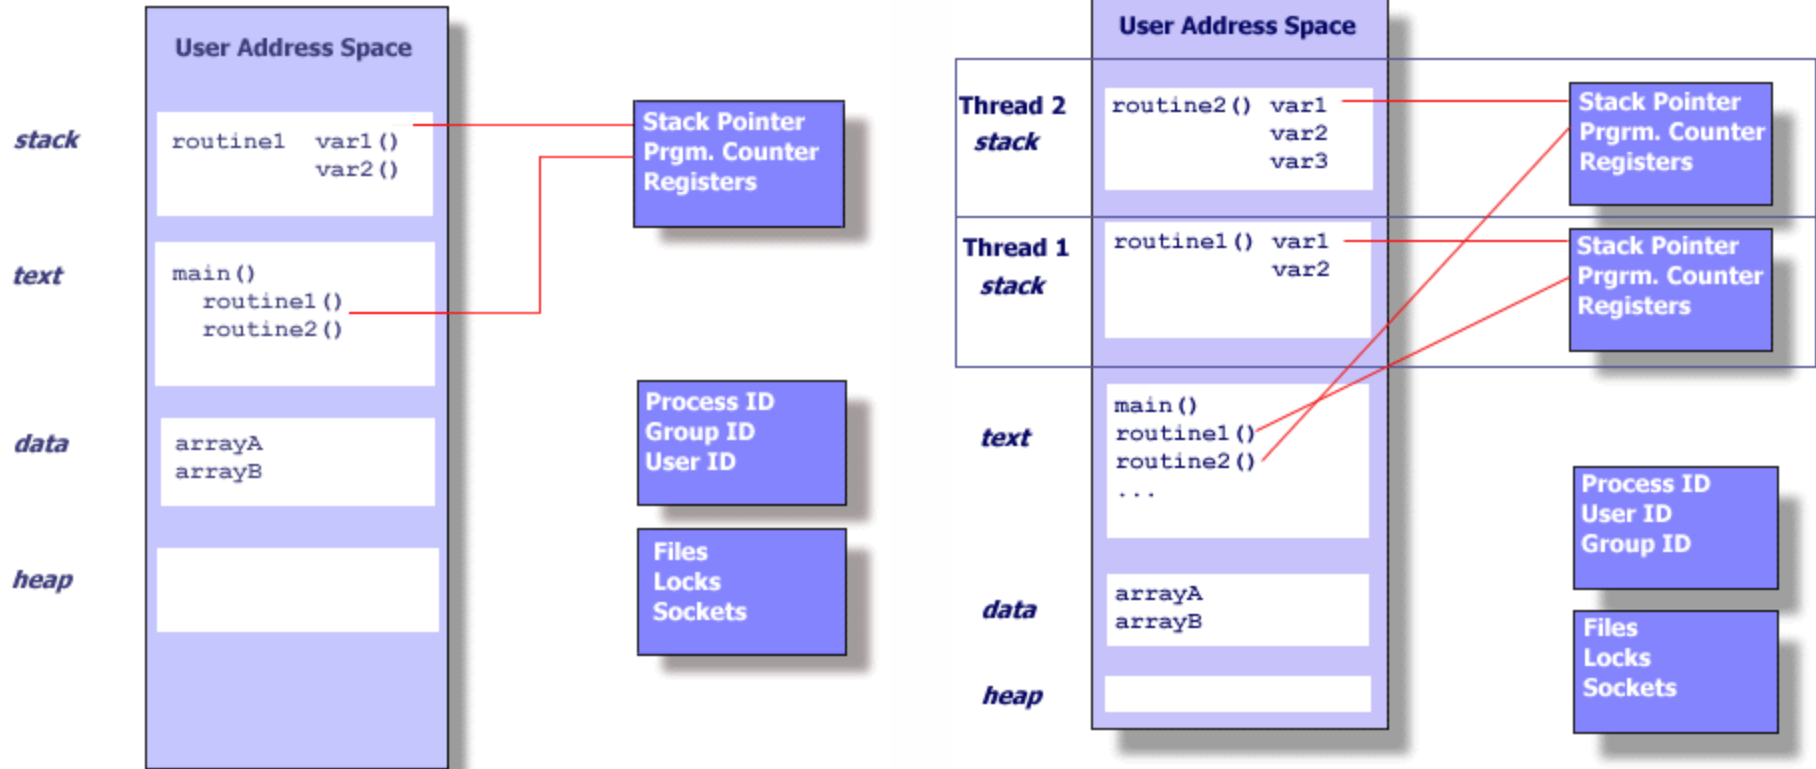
User Address Space

stack
routine1 var1()
var2()

text
main()
routine1()
routine2()

data
arrayA
arrayB

heap

Stack Pointer
Prgm. Counter
Registers

Process ID
Group ID
User ID

Files
Locks
Sockets

User Address Space

Thread 2
stack
routine2() var1
var2
var3

Thread 1
stack
routine1() var1
var2

text
main()
routine1()
routine2()
...

data
arrayA
arrayB

heap

Stack Pointer
Prgrm. Counter
Registers

Stack Pointer
Prgrm. Counter
Registers

Process ID
User ID
Group ID

Files
Locks
Sockets